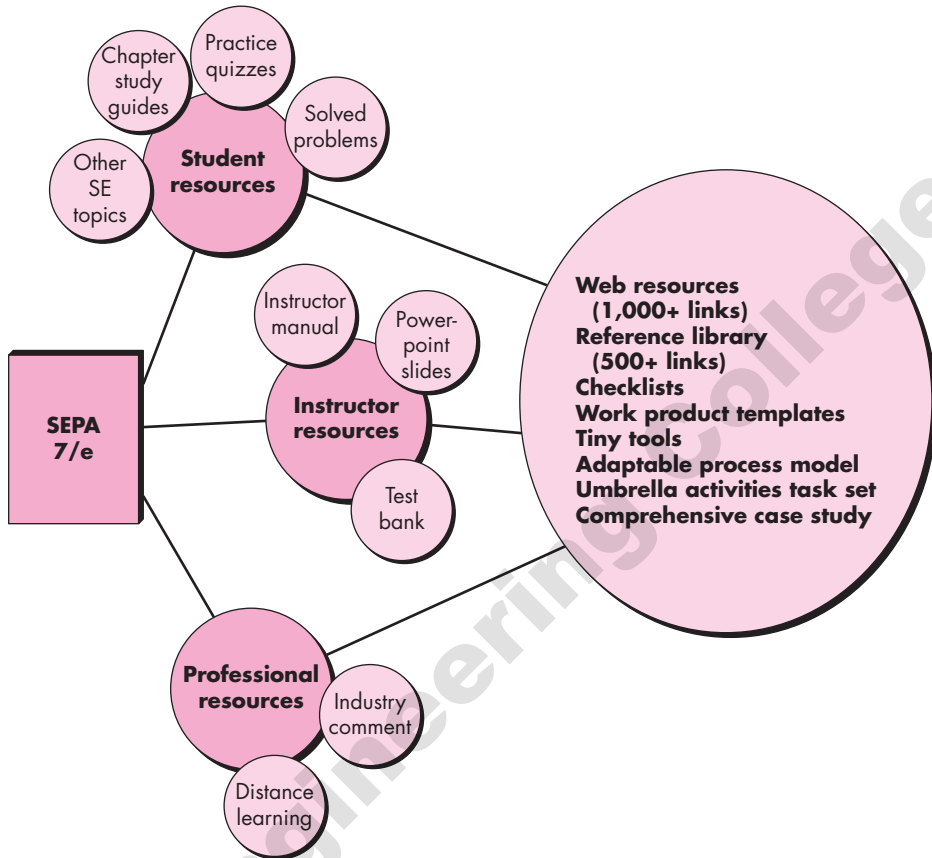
Chapter study guides

Practice quizzes

Solved problems

Other SE topics

Student resources

Instructor manual

Powerpoint slides

Instructor resources

Test bank

SEPA 7/e

Web resources (1,000+ links)
Reference library (500+ links)
Checklists
Work product templates
Tiny tools
Adaptable process model
Umbrella activities task set
Comprehensive case study

Professional resources

Industry comment

Distance learning

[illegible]ngineering College